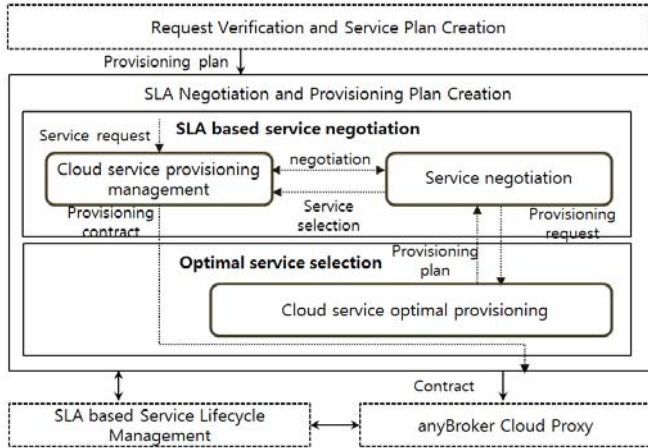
Request Verification and Service Plan Creation

Provisioning plan

SLA Negotiation and Provisioning Plan Creation

SLA based service negotiation

Service request

Cloud service provisioning management

negotiation

Service negotiation

Provisioning contract

Service selection

Provisioning request

Optimal service selection

Provisioning plan

Cloud service optimal provisioning

Contract

SLA based Service Lifecycle Management

anyBroker Cloud Proxy